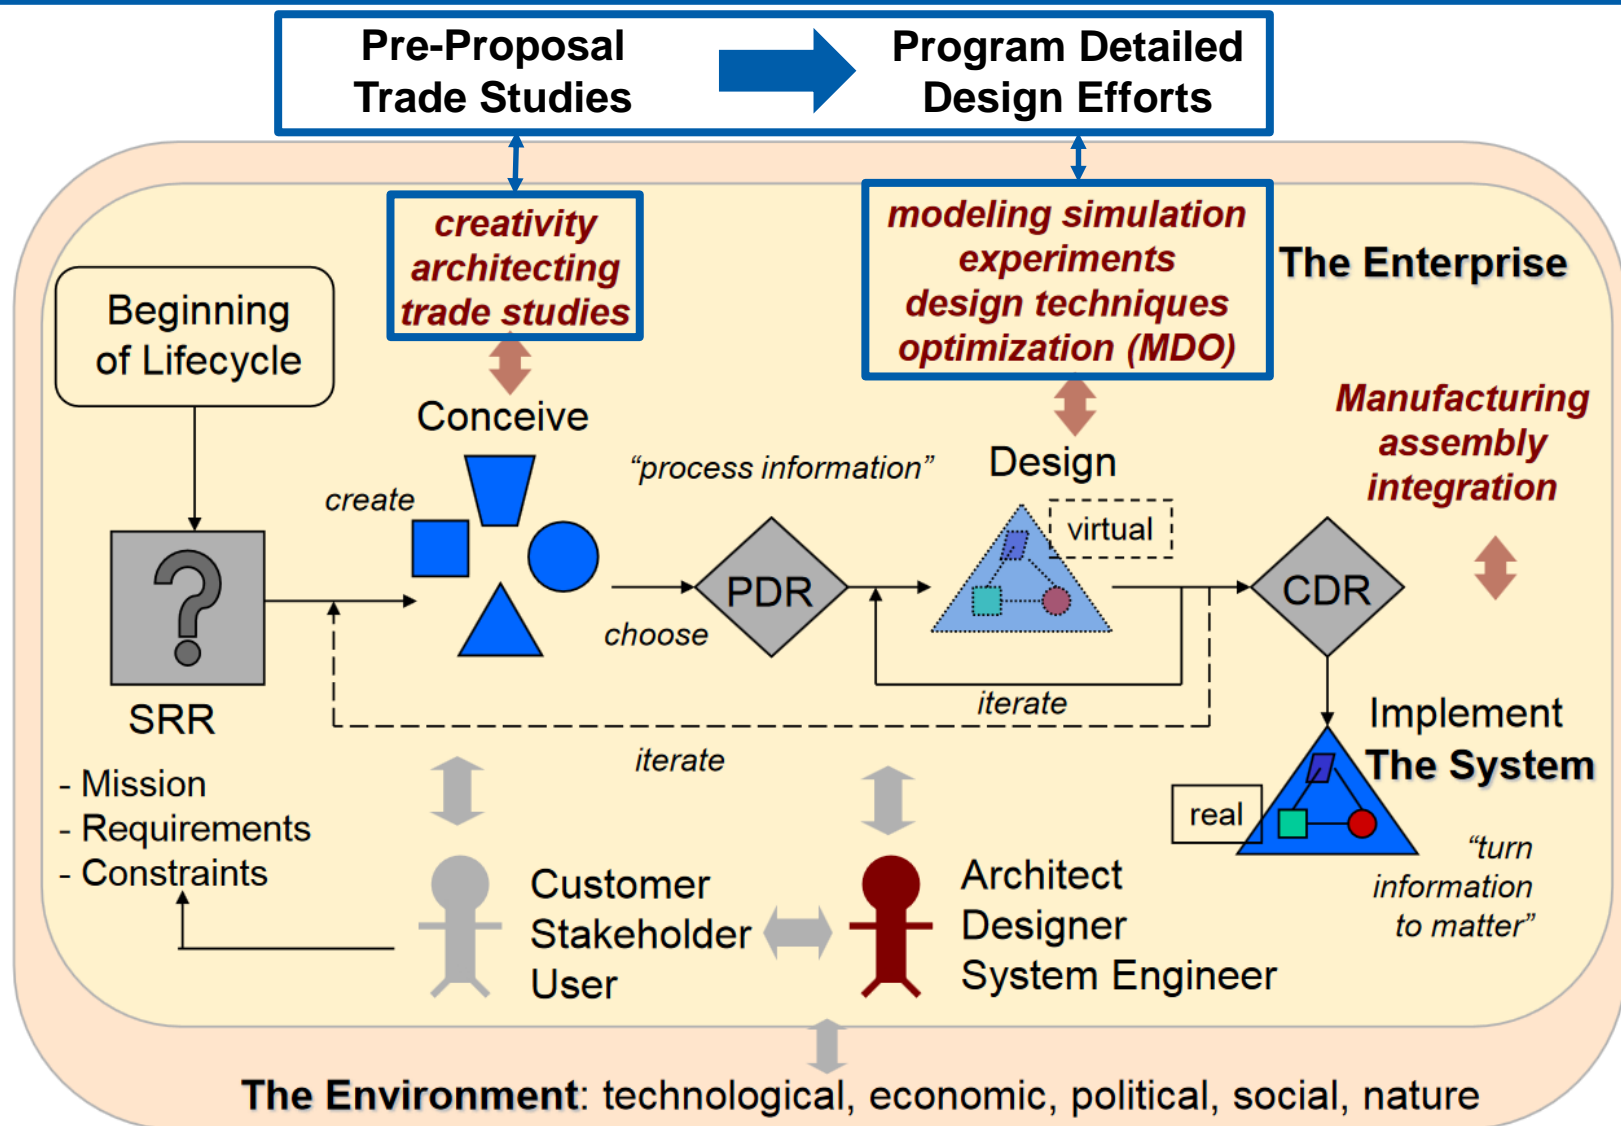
Pre-Proposal Trade Studies

Program Detailed Design Efforts

creativity
architecting
trade studies

modeling simulation
experiments
design techniques
optimization (MDO)

The Enterprise

Beginning of Lifecycle

Conceive

create

"process information"

Design

virtual

Manufacturing
assembly
integration

SRR

PDR

choose

CDR

iterate

iterate

Implement
The System

- Mission
- Requirements
- Constraints

real

"turn information to matter"

Customer
Stakeholder
User

Architect
Designer
System Engineer

The Environment: technological, economic, political, social, nature